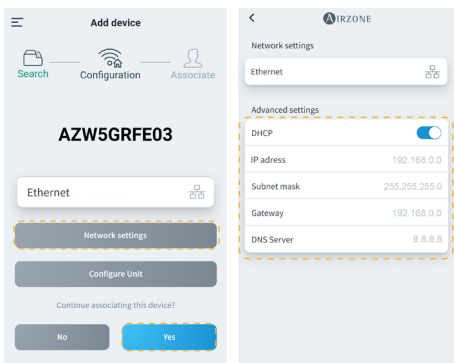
Add device

Search Configuration Associate

AZW5GRFE03

Ethernet

Network settings

Configure Unit

Continue associating this device?

No

Yes

AIRZONE

Network settings

Ethernet

Advanced settings

| | |
|---|---|
| DHCP | |
| IP adress | 192.168.0.0 |
| Subnet mask | 255.255.255.0 |
| Gateway | 192.168.0.0 |
| DNS Server | 8.8.8.8 |